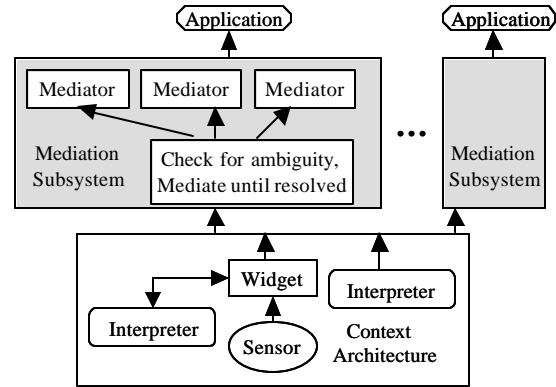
Application

Application

Mediator

Mediator

Mediator

...

Mediation Subsystem

Check for ambiguity, Mediate until resolved

Mediation Subsystem

Widget

Interpreter

Interpreter

Sensor

Context Architecture